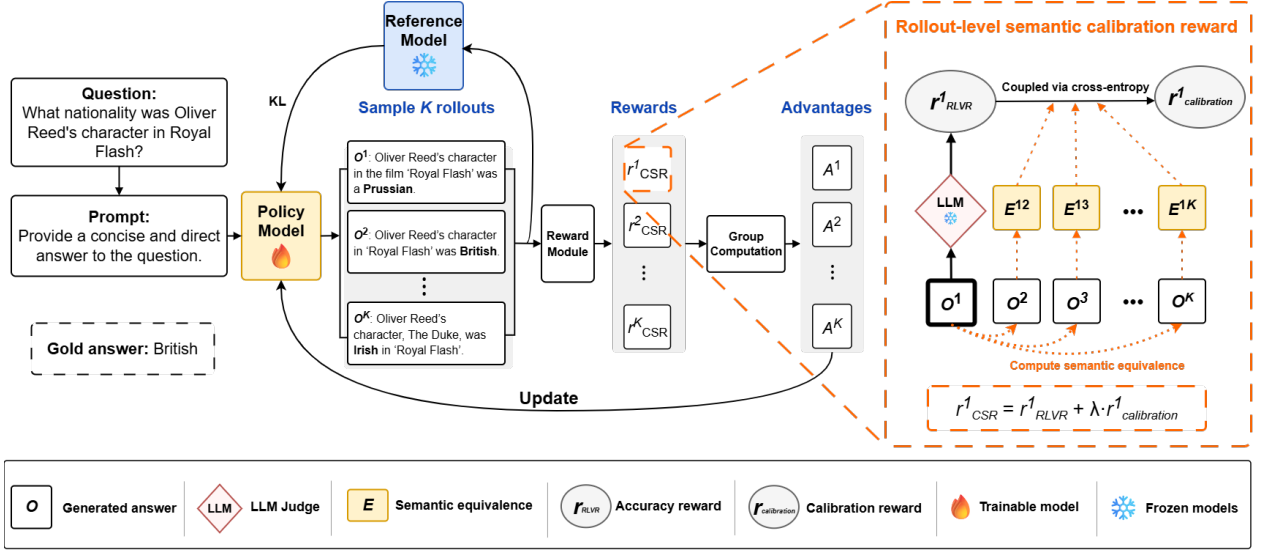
Reference Model

KL

Sample $K$ rollouts

Rewards

Advantages

Rollout-level semantic calibration reward

Question:
What nationality was Oliver Reed's character in Royal Flash?

Prompt:
Provide a concise and direct answer to the question.

Gold answer: British

Policy Model

$o^1$: Oliver Reed's character in the film 'Royal Flash' was a **Prussian**.

$o^2$: Oliver Reed's character in 'Royal Flash' was **British**.

⋮

$o^K$: Oliver Reed's character, The Duke, was **Irish** in 'Royal Flash'.

Reward Module

$r^1_{CSR}$

$r^2_{CSR}$

⋮

$r^K_{CSR}$

Group Computation

$A^1$

$A^2$

⋮

$A^K$

Update

$r^1_{RLVR}$

Coupled via cross-entropy

$r^1_{calibration}$

LLM

$E^{12}$ $E^{13}$ ••• $E^{1K}$

$o^1$ $o^2$ $o^3$ ••• $o^K$

Compute semantic equivalence

$r^1_{CSR} = r^1_{RLVR} + \lambda \cdot r^1_{calibration}$

$o$ Generated answer | LLM LLM Judge | $E$ Semantic equivalence | $r_{RLVR}$ Accuracy reward | $r_{calibration}$ Calibration reward | Trainable model | Frozen models